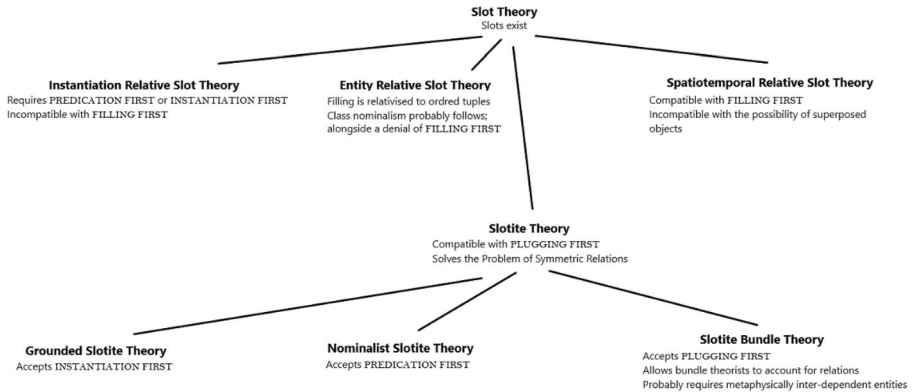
**Slot Theory**
Slots exist

**Instantiation Relative Slot Theory**
Requires PREDICATION FIRST or INSTANTIATION FIRST
Incompatible with FILLING FIRST

**Entity Relative Slot Theory**
Filling is relativised to ordred tuples
Class nominalism probably follows;
alongside a denial of FILLING FIRST

**Spatiotemporal Relative Slot Theory**
Compatible with FILLING FIRST
Incompatible with the possibility of superposed objects

**Slotite Theory**
Compatible with PLUGGING FIRST
Solves the Problem of Symmetric Relations

**Grounded Slotite Theory**
Accepts INSTANTIATION FIRST

**Nominalist Slotite Theory**
Accepts PREDICATION FIRST

**Slotite Bundle Theory**
Accepts PLUGGING FIRST
Allows bundle theorists to account for relations
Probably requires metaphysically inter-dependent entities